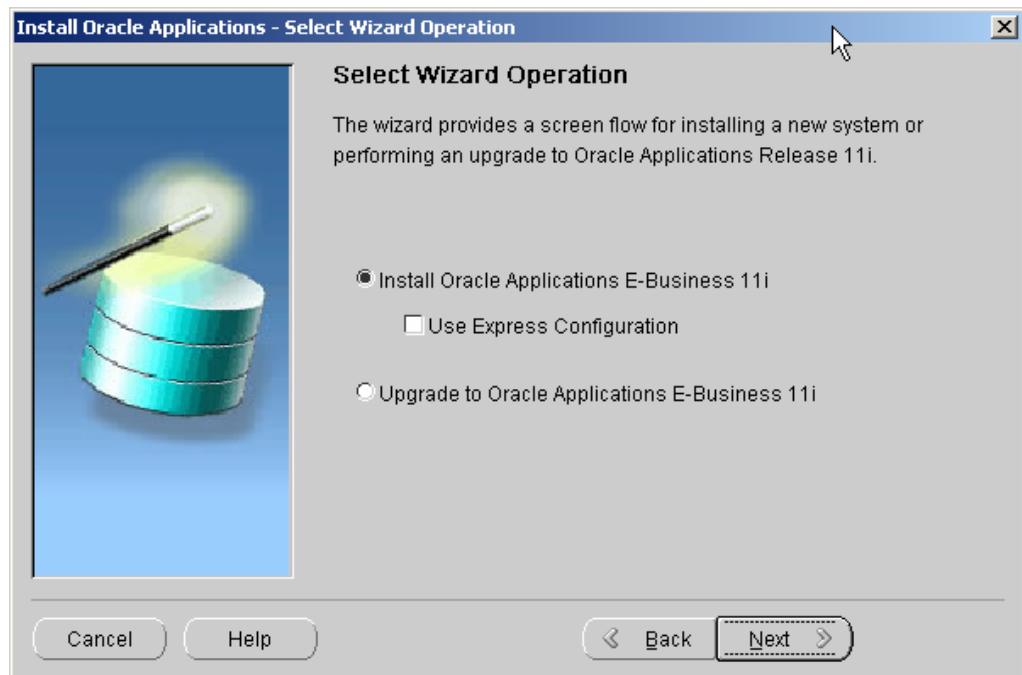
Install Oracle Applications - Select Wizard Operation

Select Wizard Operation

The wizard provides a screen flow for installing a new system or performing an upgrade to Oracle Applications Release 11i.

Install Oracle Applications E-Business 11i

Use Express Configuration

Upgrade to Oracle Applications E-Business 11i

Cancel

Help

Back

Next